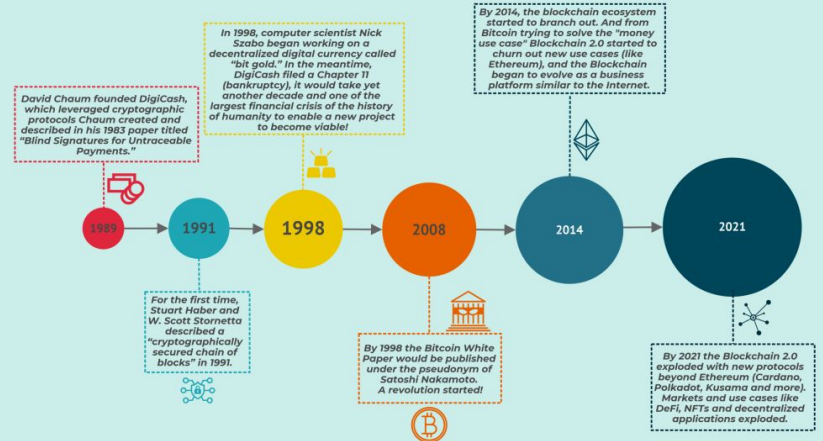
David Chaum founded DigiCash, which leveraged cryptographic protocols Chaum created and described in his 1983 paper titled "Blind Signatures for Untraceable Payments."

In 1998, computer scientist Nick Szabo began working on a decentralized digital currency called "bit gold." In the meantime, DigiCash filed a Chapter 11 (bankruptcy), it would take yet another decade and one of the largest financial crisis of the history of humanity to enable a new project to become viable!

By 2014, the blockchain ecosystem started to branch out. And from Bitcoin trying to solve the "money use case" Blockchain 2.0 started to churn out new use cases (like Ethereum), and the Blockchain began to evolve as a business platform similar to the Internet.

1989

1991

1998

2008

2014

2021

For the first time, Stuart Haber and W. Scott Stornetta described a "cryptographically secured chain of blocks" in 1991.

By 1998 the Bitcoin White Paper would be published under the pseudonym of Satoshi Nakamoto. A revolution started!

By 2021 the Blockchain 2.0 exploded with new protocols beyond Ethereum (Cardano, Polkadot, Kusama and more). Markets and use cases like DeFi, NFTs and decentralized applications exploded.